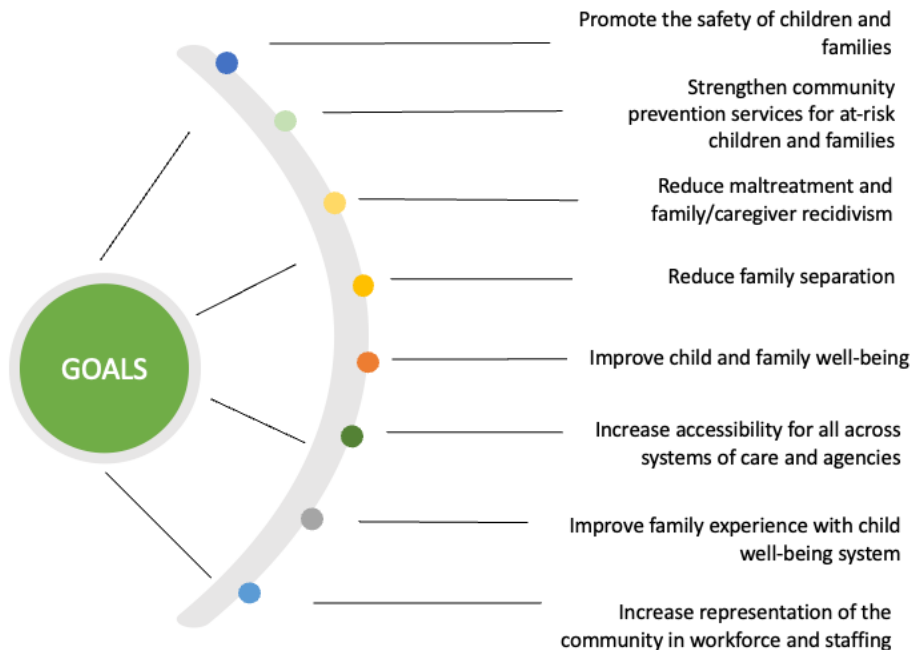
GOALS

Promote the safety of children and families

Strengthen community prevention services for at-risk children and families

Reduce maltreatment and family/caregiver recidivism

Reduce family separation

Improve child and family well-being

Increase accessibility for all across systems of care and agencies

Improve family experience with child well-being system

Increase representation of the community in workforce and staffing